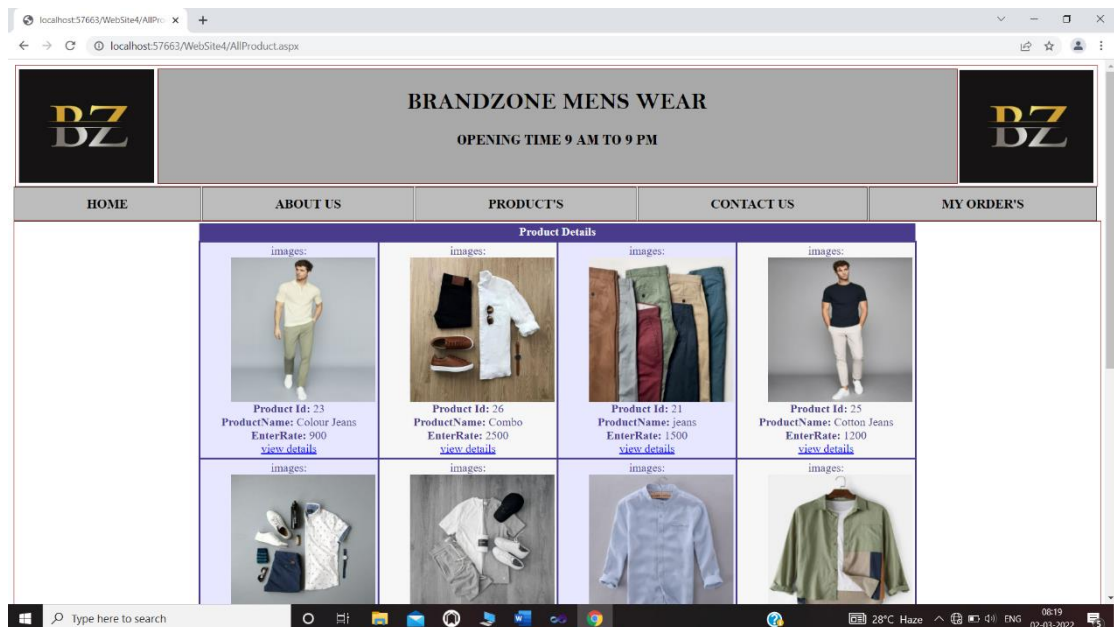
localhost:57663/WebSite4/AllPro ×
+
localhost:57663/WebSite4/AllProduct.aspx

BZ

BRANDZONE MENS WEAR

OPENING TIME 9 AM TO 9 PM

BZ

| HOME | ABOUT US | PRODUCT'S | CONTACT US | MY ORDER'S |
|---|---|---|---|---|

Product Details

| images: | images: | images: | images: |
|---|---|---|---|
| **Product Id:** 23 **ProductName:** Colour Jeans **EnterRate:** 900 view details | **Product Id:** 26 **ProductName:** Combo **EnterRate:** 2500 view details | **Product Id:** 21 **ProductName:** jeans **EnterRate:** 1500 view details | **Product Id:** 25 **ProductName:** Cotton Jeans **EnterRate:** 1200 view details |
| images: | images: | images: | images: |

Type here to search
28°C Haze ENG 08:19 02-03-2022